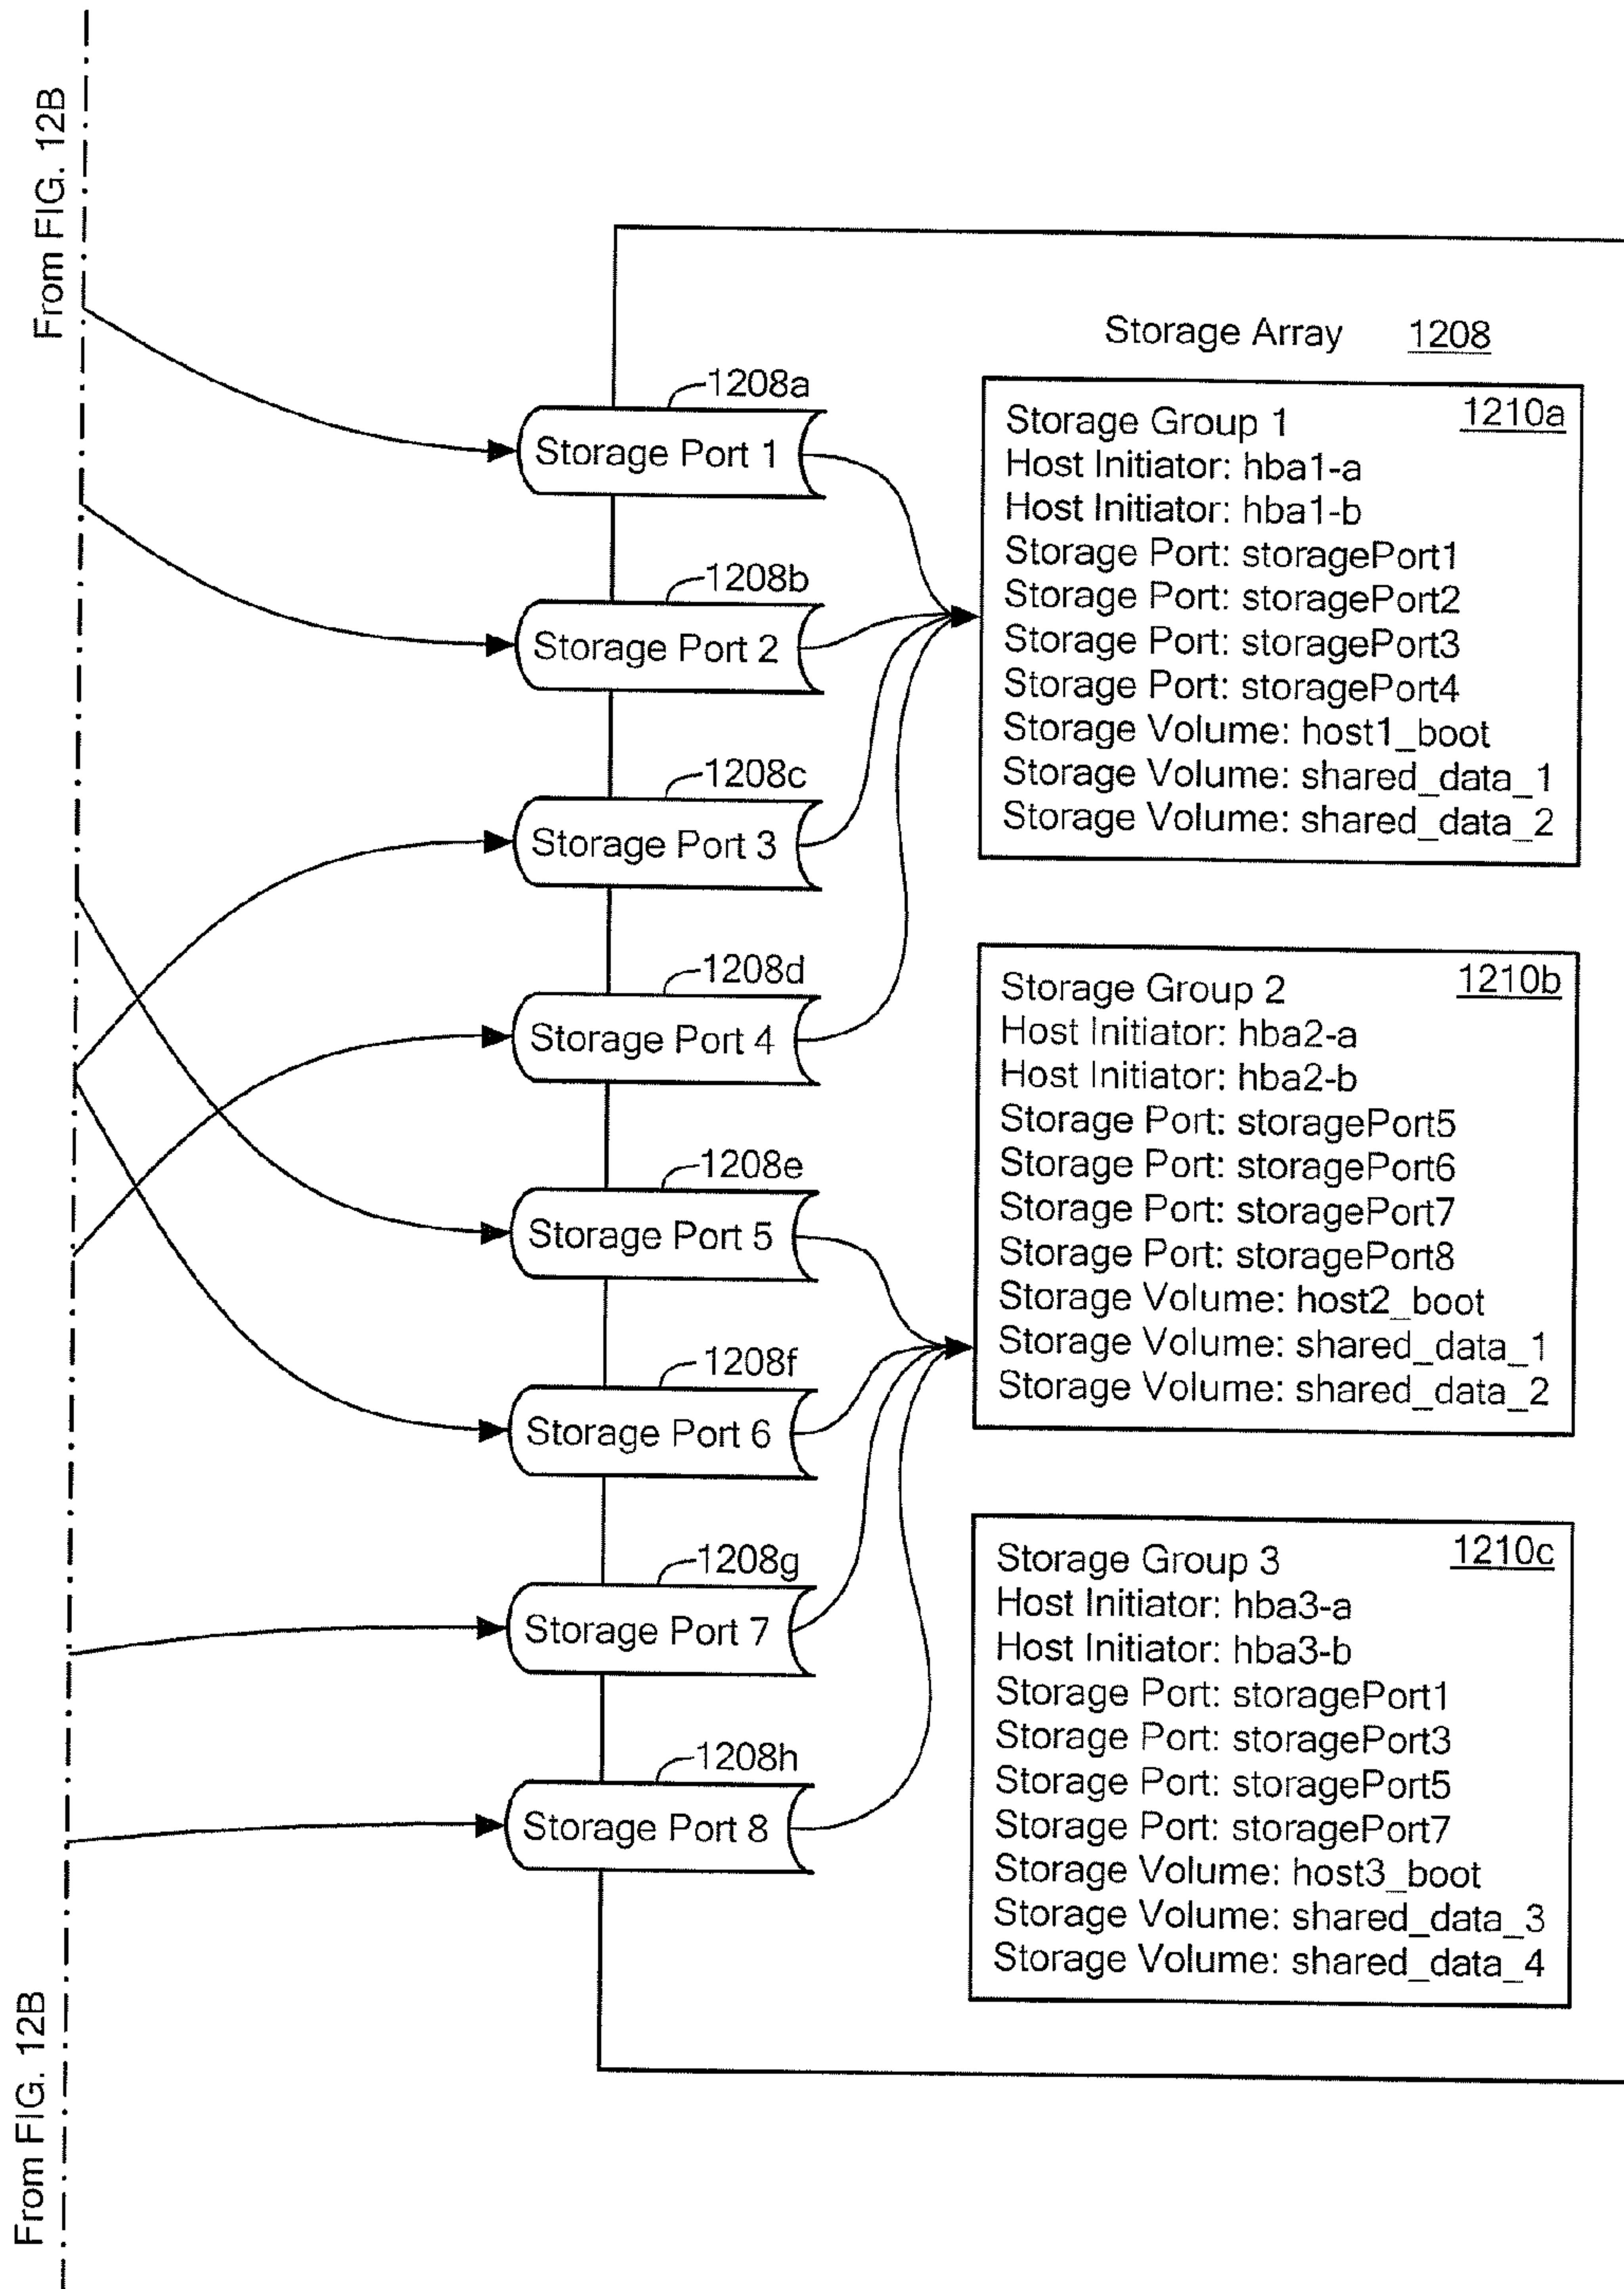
From FIG. 12B

Storage Array 1208

1208a
Storage Port 1

1208b
Storage Port 2

1208c
Storage Port 3

1208d
Storage Port 4

1208e
Storage Port 5

1208f
Storage Port 6

1208g
Storage Port 7

1208h
Storage Port 8

Storage Group 1 1210a
Host Initiator: hba1-a
Host Initiator: hba1-b
Storage Port: storagePort1
Storage Port: storagePort2
Storage Port: storagePort3
Storage Port: storagePort4
Storage Volume: host1_boot
Storage Volume: shared_data_1
Storage Volume: shared_data_2

Storage Group 2 1210b
Host Initiator: hba2-a
Host Initiator: hba2-b
Storage Port: storagePort5
Storage Port: storagePort6
Storage Port: storagePort7
Storage Port: storagePort8
Storage Volume: host2_boot
Storage Volume: shared_data_1
Storage Volume: shared_data_2

Storage Group 3 1210c
Host Initiator: hba3-a
Host Initiator: hba3-b
Storage Port: storagePort1
Storage Port: storagePort3
Storage Port: storagePort5
Storage Port: storagePort7
Storage Volume: host3_boot
Storage Volume: shared_data_3
Storage Volume: shared_data_4

From FIG. 12B